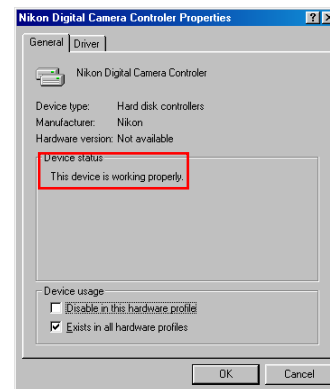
Nikon Digital Camera Controler Properties

?

X

General

Driver

Nikon Digital Camera Controler

Device type: Hard disk controllers

Manufacturer: Nikon

Hardware version: Not available

Device status

This device is working properly.

Device usage

Disable in this hardware profile

Exists in all hardware profiles

OK

Cancel